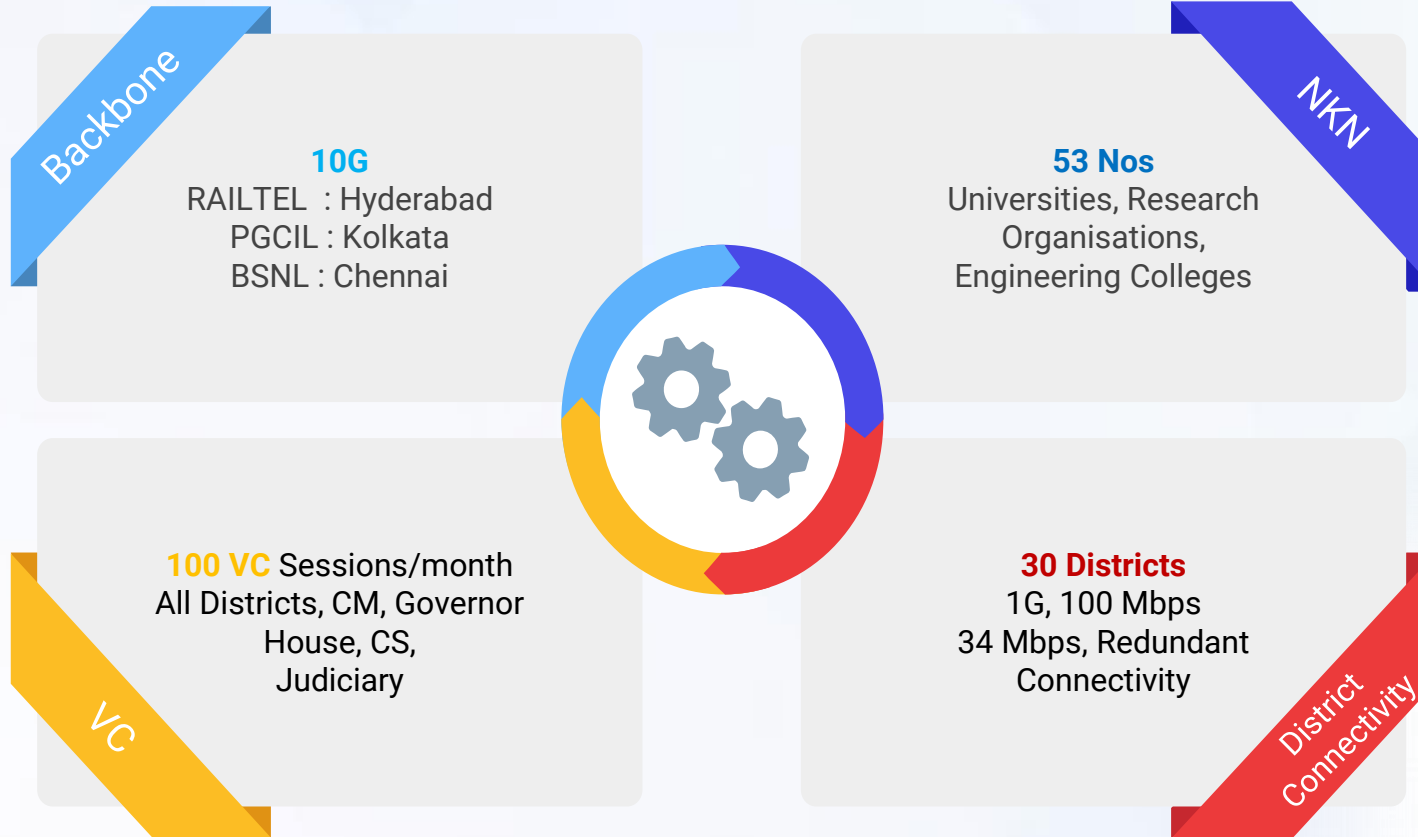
Backbone

10G
RAILTEL : Hyderabad
PGCIL : Kolkata
BSNL : Chennai

NKN

53 Nos
Universities, Research Organisations, Engineering Colleges

100 VC Sessions/month
All Districts, CM, Governor House, CS, Judiciary

VC

30 Districts
1G, 100 Mbps
34 Mbps, Redundant Connectivity

District Connectivity